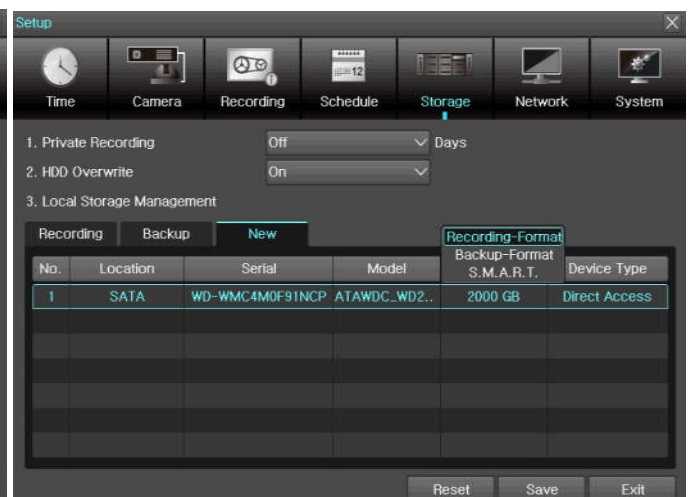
Setup

Time Camera Recording Schedule Storage Network System

12

1. Private Recording Off Days
2. HDD Overwrite On
3. Local Storage Management

Recording Backup New

Recording-Format
Backup-Format
S.M.A.R.T.

| No. | Location | Serial | Model | | Device Type |
|---|---|---|---|---|---|
| 1 | SATA | WD-WMC4M0F91NCP | ATAWDC_WD2.. | 2000 GB | Direct Access |
| | | | | | |
| | | | | | |
| | | | | | |
| | | | | | |
| | | | | | |
| | | | | | |

Reset Save Exit